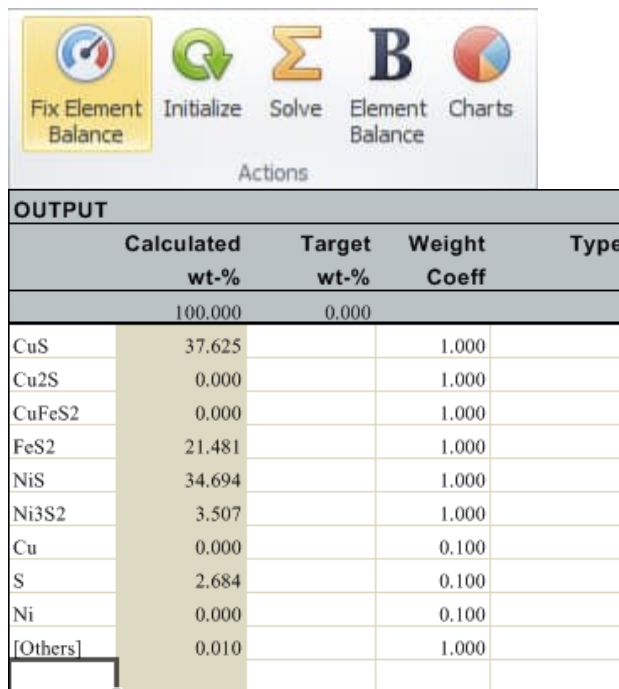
Fix Element Balance | Initialize | Solve | Element Balance | Charts

Actions

OUTPUT

| | Calculated wt-% | Target wt-% | Weight Coeff | Type |
|---|---|---|---|---|
| | 100.000 | 0.000 | | |
| CuS | 37.625 | | 1.000 | |
| Cu2S | 0.000 | | 1.000 | |
| CuFeS2 | 0.000 | | 1.000 | |
| FeS2 | 21.481 | | 1.000 | |
| NiS | 34.694 | | 1.000 | |
| Ni3S2 | 3.507 | | 1.000 | |
| Cu | 0.000 | | 0.100 | |
| S | 2.684 | | 0.100 | |
| Ni | 0.000 | | 0.100 | |
| [Others] | 0.010 | | 1.000 | |